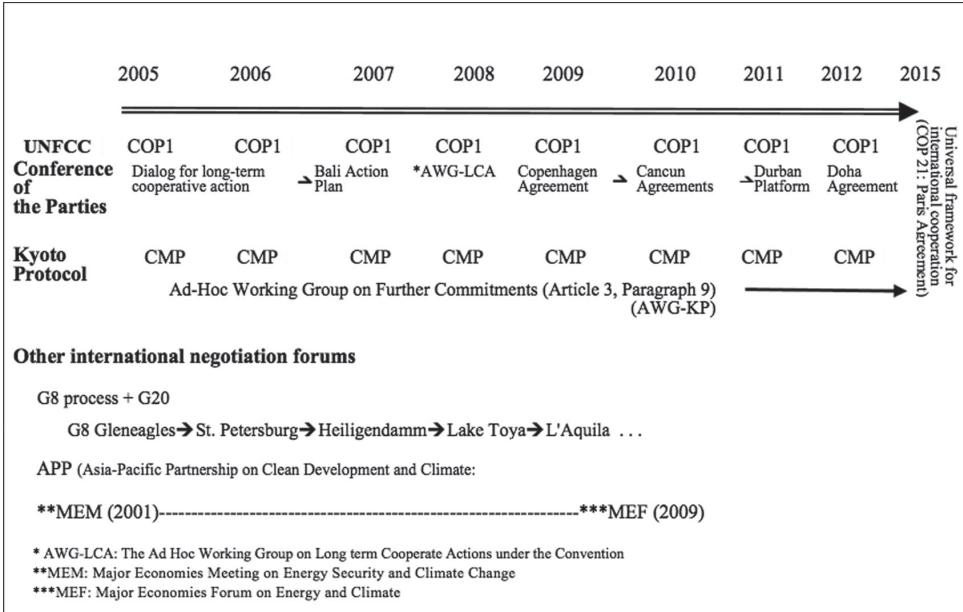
2005 2006 2007 2008 2009 2010 2011 2012 2015

UNFCCC Conference of the Parties

COP1 COP1 COP1 COP1 COP1 COP1 COP1 COP1

Dialog for long-term cooperative action → Bali Action Plan *AWG-LCA Copenhagen Agreement → Cancun Agreements → Durban Platform Doha Agreement

Universal framework for international cooperation (COP 21: Paris Agreement)

Kyoto Protocol

CMP CMP CMP CMP CMP CMP CMP CMP

Ad-Hoc Working Group on Further Commitments (Article 3, Paragraph 9) (AWG-KP)

Other international negotiation forums

G8 process + G20

G8 Gleneagles → St. Petersburg → Heiligendamm → Lake Toya → L'Aquila . . .

APP (Asia-Pacific Partnership on Clean Development and Climate:

**MEM (2001)-----------------------------------------------------------------***MEF (2009)

* AWG-LCA: The Ad Hoc Working Group on Long term Cooperate Actions under the Convention
**MEM: Major Economies Meeting on Energy Security and Climate Change
***MEF: Major Economies Forum on Energy and Climate